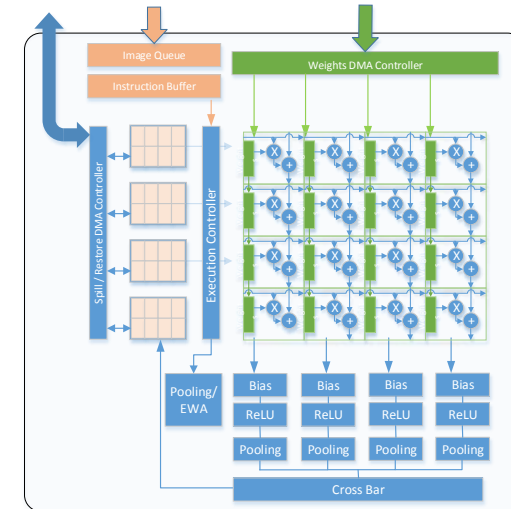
Image Queue

Instruction Buffer

Weights DMA Controller

Spill / Restore DMA Controller

Execution Controller

Pooling/ EWA

Bias

Bias

Bias

Bias

ReLU

ReLU

ReLU

ReLU

Pooling

Pooling

Pooling

Pooling

Cross Bar